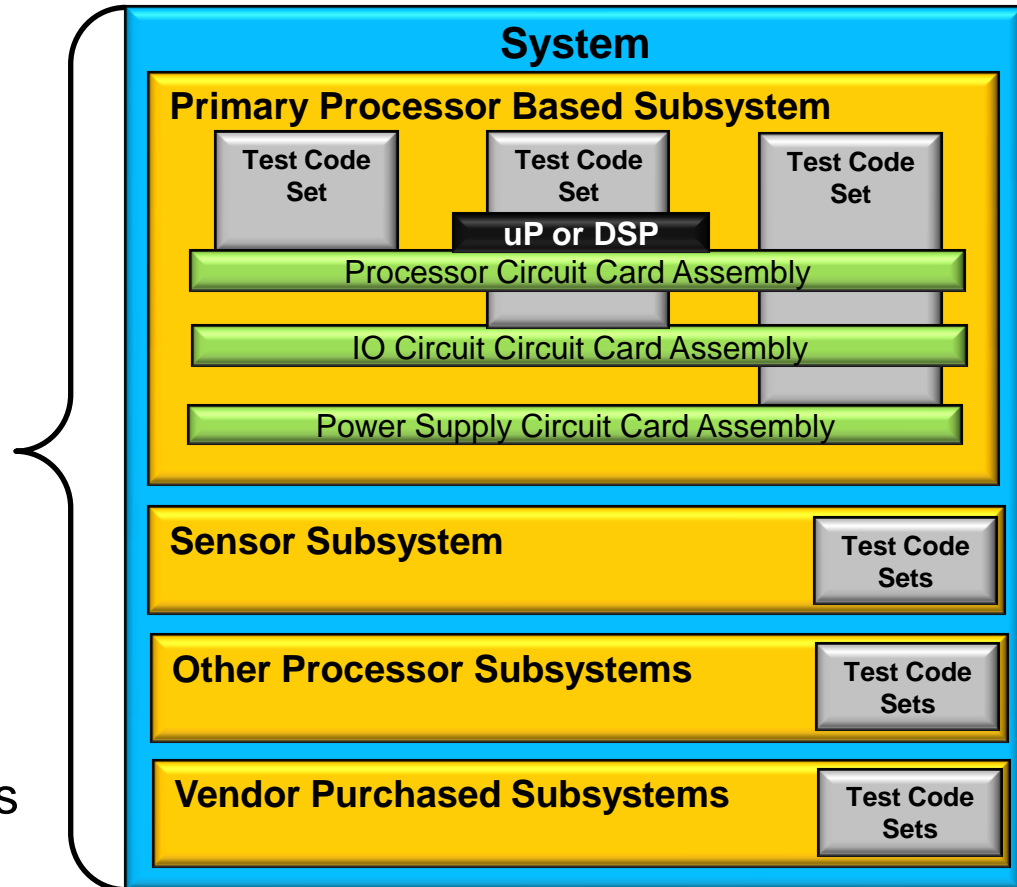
System

Primary Processor Based Subsystem

Test Code Set

Test Code Set

Test Code Set

uP or DSP

Processor Circuit Card Assembly

IO Circuit Circuit Card Assembly

Power Supply Circuit Card Assembly

Sensor Subsystem

Test Code Sets

Other Processor Subsystems

Test Code Sets

Vendor Purchased Subsystems

Test Code Sets

s